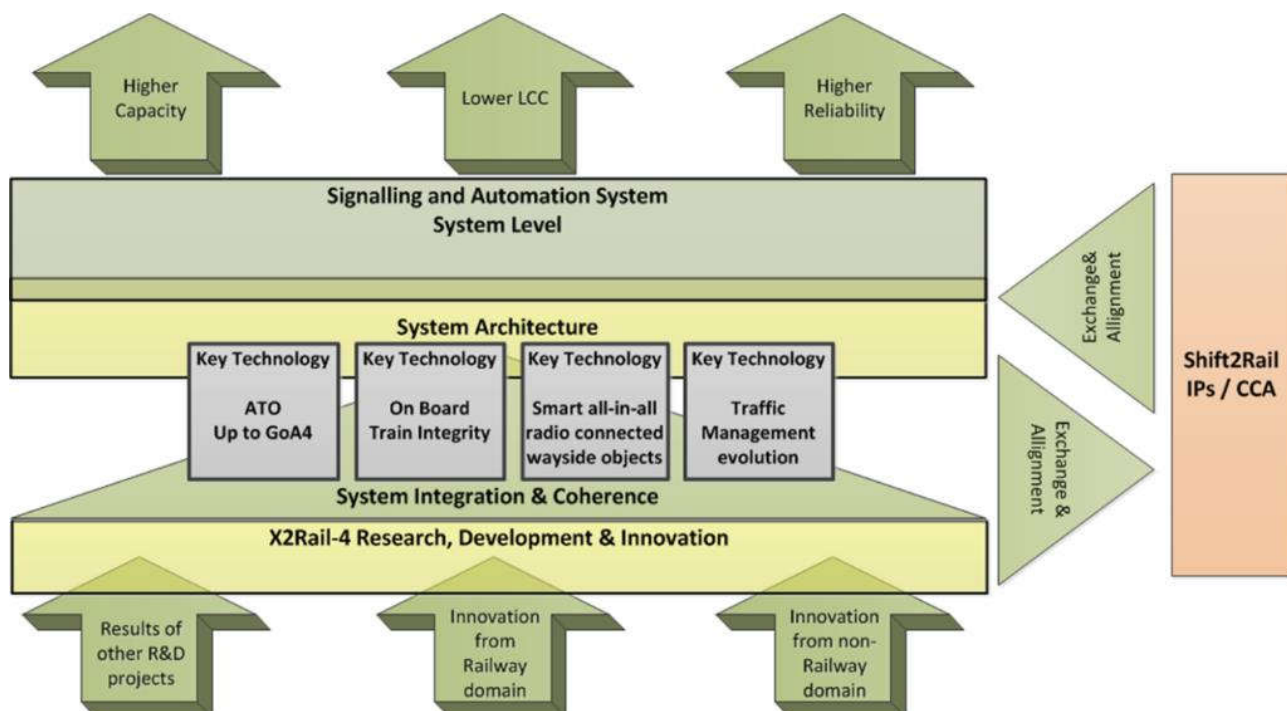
Higher Capacity

Lower LCC

Higher Reliability

Signalling and Automation System
System Level

System Architecture

Key Technology
ATO
Up to GoA4

Key Technology
On Board
Train Integrity

Key Technology
Smart all-in-all radio connected wayside objects

Key Technology
Traffic Management evolution

System Integration & Coherence

X2Rail-4 Research, Development & Innovation

Exchange& Allignment

Exchange & Allignment

Shift2Rail
IPs / CCA

Results of other R&D projects

Innovation from Railway domain

Innovation from non-Railway domain